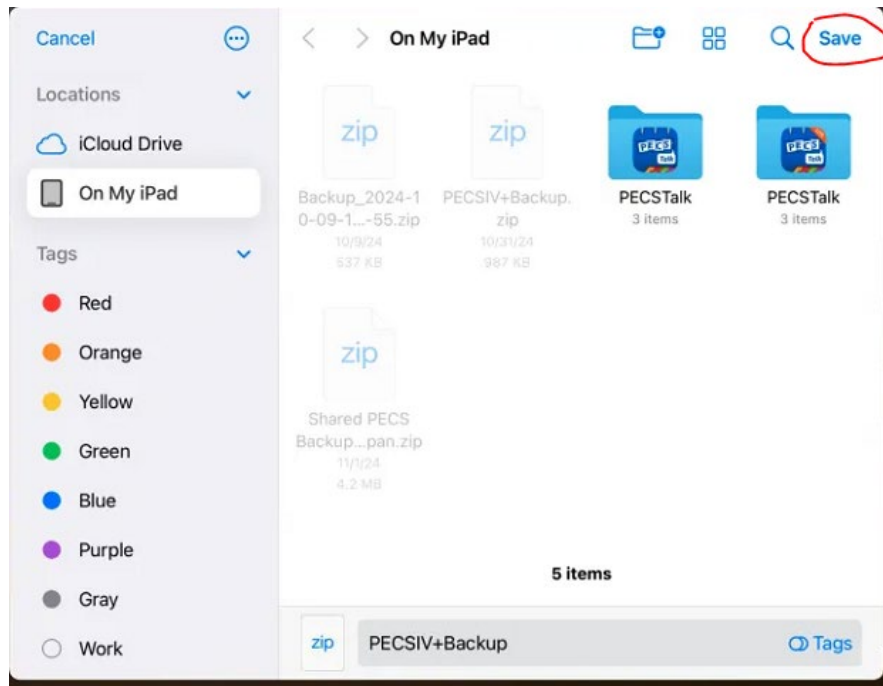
Cancel

Locations

iCloud Drive

On My iPad

Tags

Red

Orange

Yellow

Green

Blue

Purple

Gray

Work

On My iPad

Save

zip
Backup_2024-10-09-1...-55.zip
10/9/24
537 KB

zip
PECSIV+Backup.zip
10/31/24
987 KB

PECS Talk
PECSTalk
3 items

PECS Talk
PECSTalk
3 items

zip
Shared PECS Backup...pan.zip
11/1/24
4.2 MB

5 items

zip

PECSIV+Backup

Tags